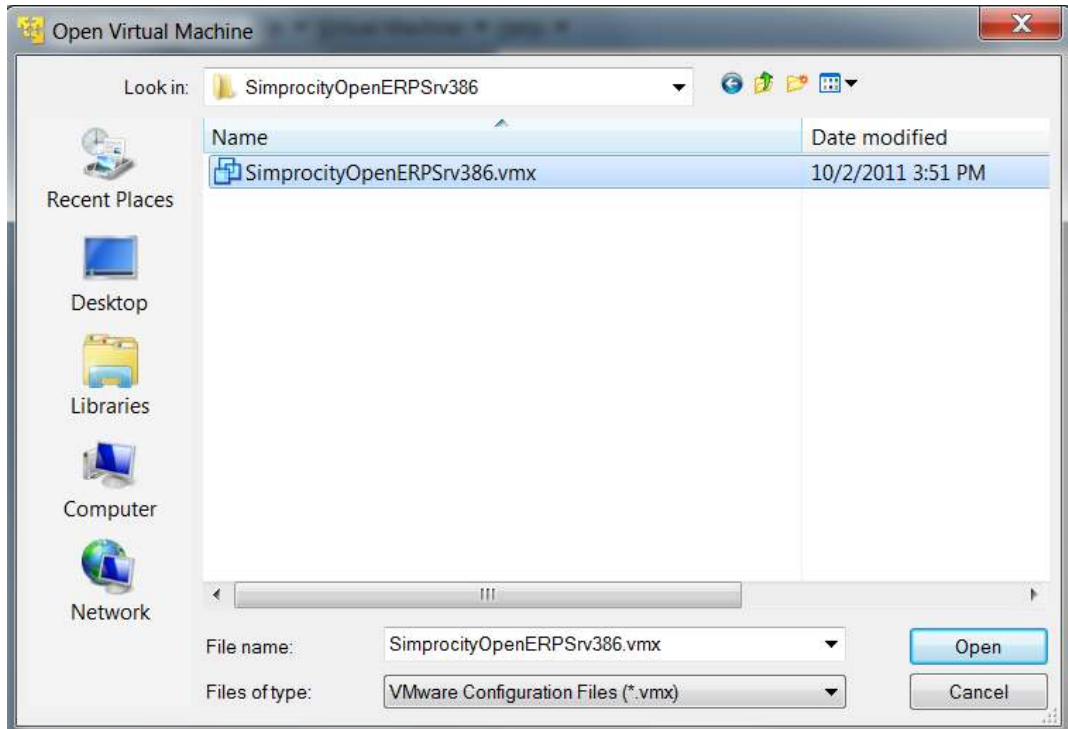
Open Virtual Machine

Look in: SimprocityOpenERPSrv386

Recent Places

Desktop

Libraries

Computer

Network

| Name | Date modified |
|---|---|
| SimprocityOpenERPSrv386.vmx | 10/2/2011 3:51 PM |

File name: SimprocityOpenERPSrv386.vmx

Files of type: VMware Configuration Files (*.vmx)

Open

Cancel